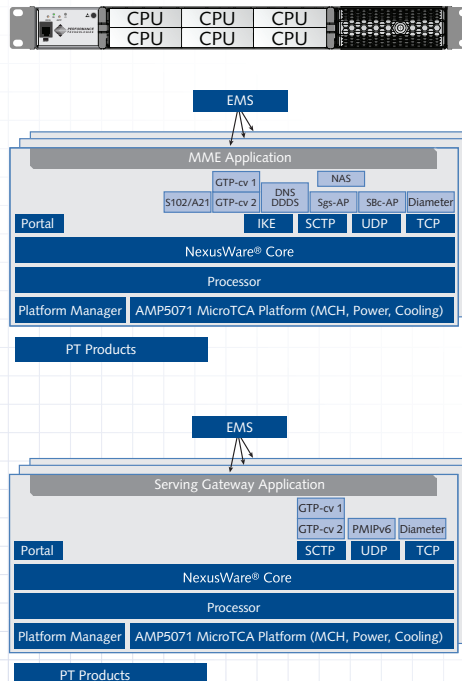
CPU CPU CPU
CPU CPU CPU

EMS

MME Application

NAS

GTP-cv 1
GTP-cv 2

DNS
DDDS

S102/A21

Sgs-AP

SBc-AP

Diameter

Portal

IKE

SCTP

UDP

TCP

NexusWare® Core

Processor

Platform Manager

AMP5071 MicroTCA Platform (MCH, Power, Cooling)

PT Products

EMS

Serving Gateway Application

GTP-cv 1
GTP-cv 2

PMIPv6

Diameter

Portal

SCTP

UDP

TCP

NexusWare® Core

Processor

Platform Manager

AMP5071 MicroTCA Platform (MCH, Power, Cooling)

PT Products